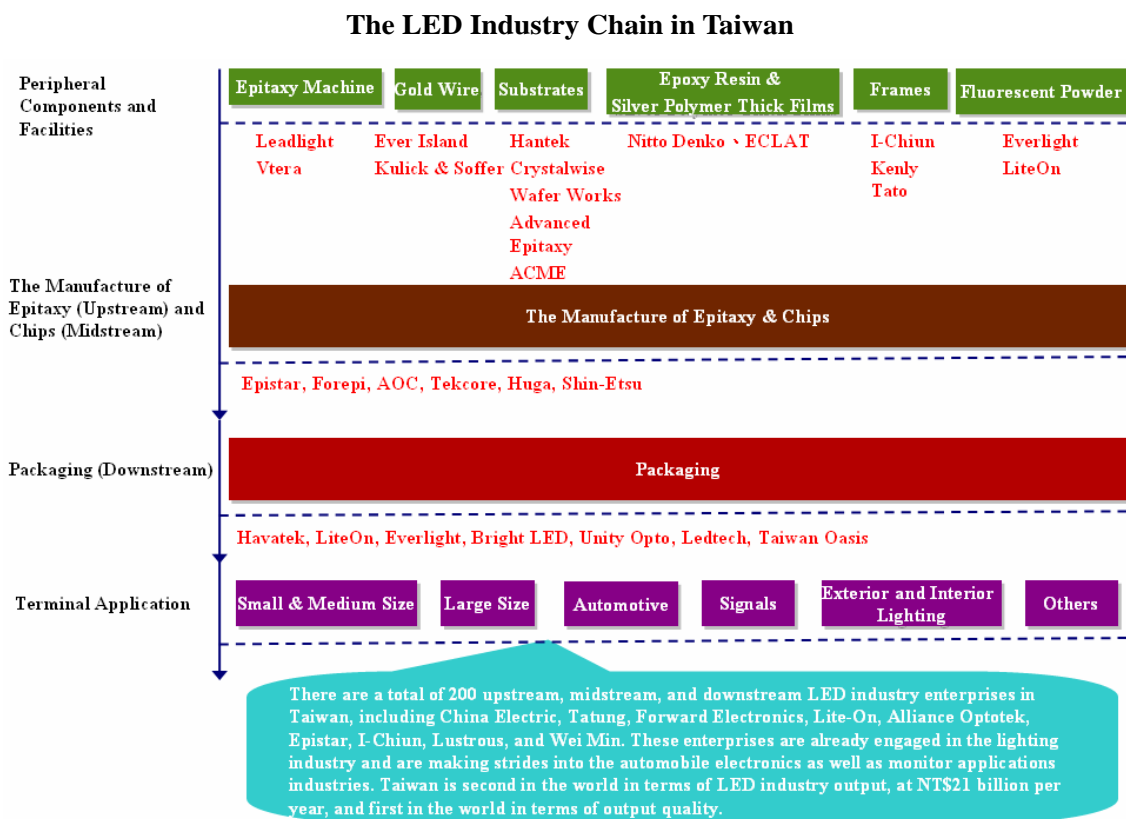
The LED Industry Chain in Taiwan

Peripheral Components and Facilities

Epitaxy Machine

Leadlight
Vtera

Gold Wire

Ever Island
Kulick & Soffer

Substrates

Hantek
Crystalwise
Wafer Works
Advanced Epitaxy
ACME

Epoxy Resin & Silver Polymer Thick Films

Nitto Denko、ECLAT

Frames

I-Chiun
Kenly
Tato

Fluorescent Powder

Everlight
LiteOn

The Manufacture of Epitaxy (Upstream) and Chips (Midstream)

The Manufacture of Epitaxy & Chips

Epistar, Forepi, AOC, Tekcore, Huga, Shin-Etsu

Packaging (Downstream)

Packaging

Havatek, LiteOn, Everlight, Bright LED, Unity Opto, Ledtech, Taiwan Oasis

Terminal Application

Small & Medium Size | Large Size | Automotive | Signals | Exterior and Interior Lighting | Others

There are a total of 200 upstream, midstream, and downstream LED industry enterprises in Taiwan, including China Electric, Tatung, Forward Electronics, Lite-On, Alliance Optotek, Epistar, I-Chiun, Lustrous, and Wei Min. These enterprises are already engaged in the lighting industry and are making strides into the automobile electronics as well as monitor applications industries. Taiwan is second in the world in terms of LED industry output, at NT$21 billion per year, and first in the world in terms of output quality.